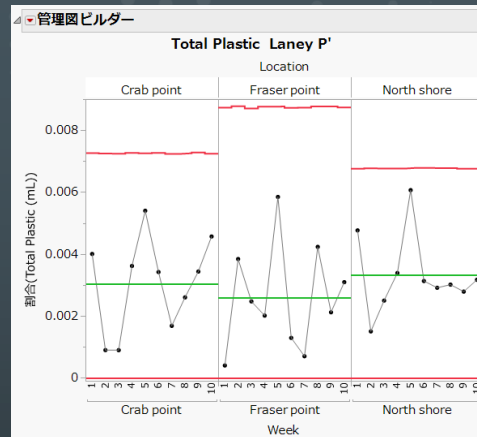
管理図ビルダー

Total Plastic Laney P'

Location

Crab point

Fraser point

North shore

0.008

0.006

0.004

0.002

0

割合(Total Plastic (mL))

1 2 3 4 5 6 7 8 9 10

1 2 3 4 5 6 7 8 9 10

1 2 3 4 5 6 7 8 9 10

Crab point

Fraser point

North shore

Week